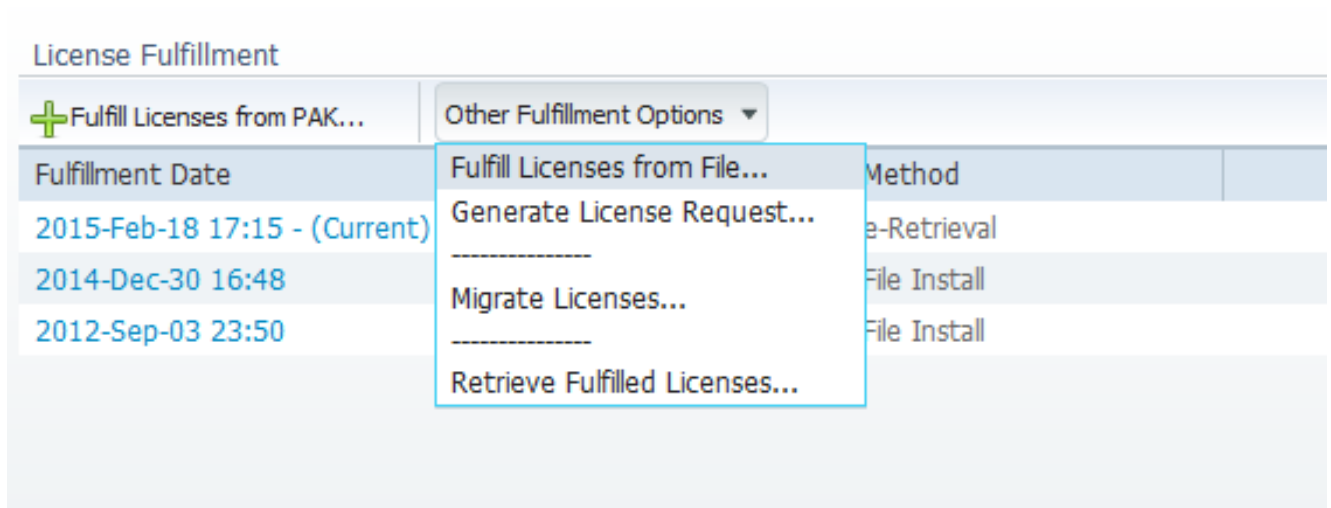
License Fulfillment

Fulfill Licenses from PAK...

Other Fulfillment Options

Fulfill Licenses from File...

Generate License Request...

----------------

Migrate Licenses...

----------------

Retrieve Fulfilled Licenses...

| Fulfillment Date | Method |
|---|---|
| 2015-Feb-18 17:15 - (Current) | e-Retrieval |
| 2014-Dec-30 16:48 | File Install |
| 2012-Sep-03 23:50 | File Install |